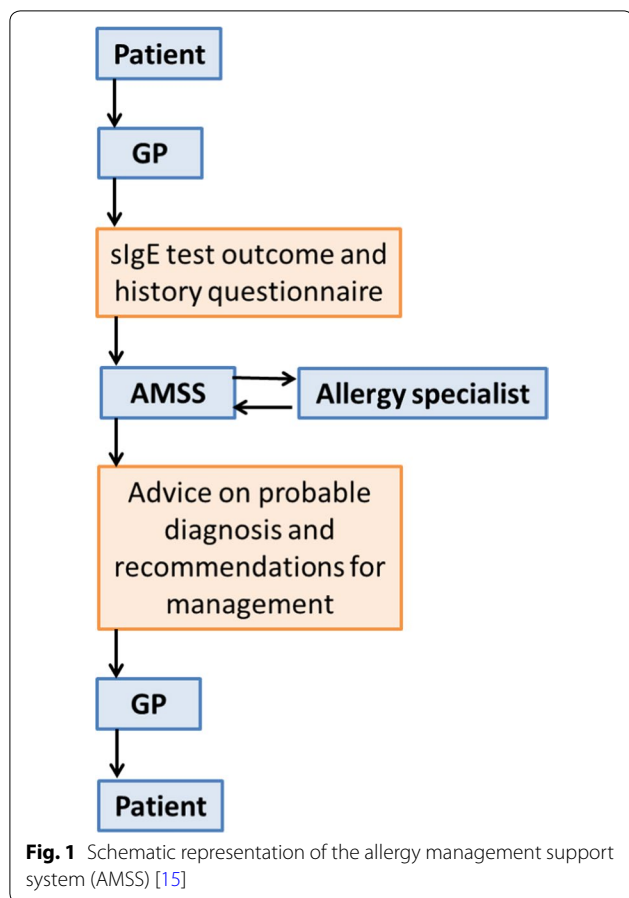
Patient

GP

sIgE test outcome and history questionnaire

AMSS

Allergy specialist

Advice on probable diagnosis and recommendations for management

GP

Patient

**Fig. 1** Schematic representation of the allergy management support system (AMSS) [15]